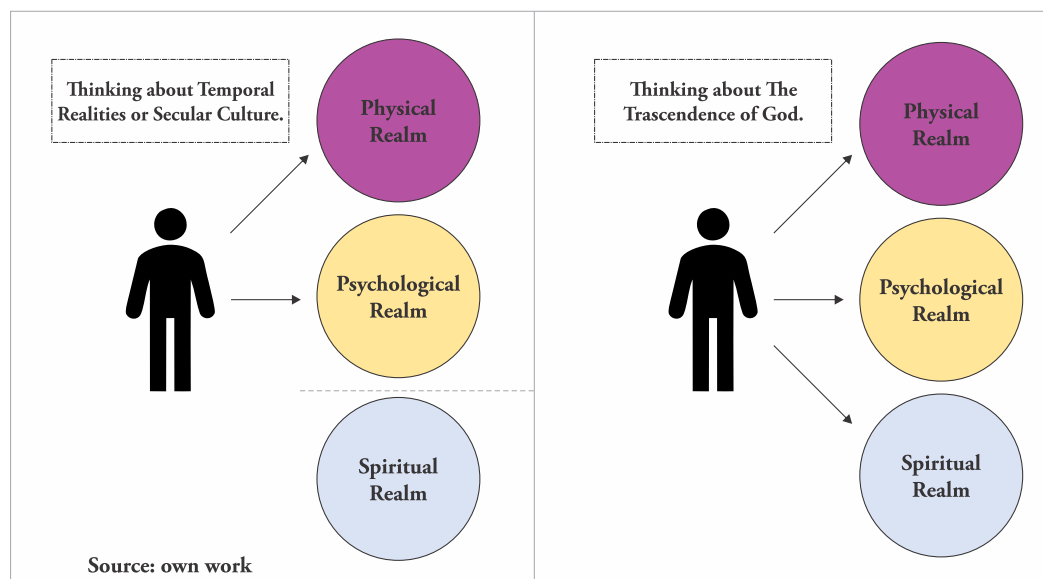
Thinking about Temporal Realities or Secular Culture.

Physical Realm

Psychological Realm

Spiritual Realm

Source: own work

Thinking about The Trascendence of God.

Physical Realm

Psychological Realm

Spiritual Realm